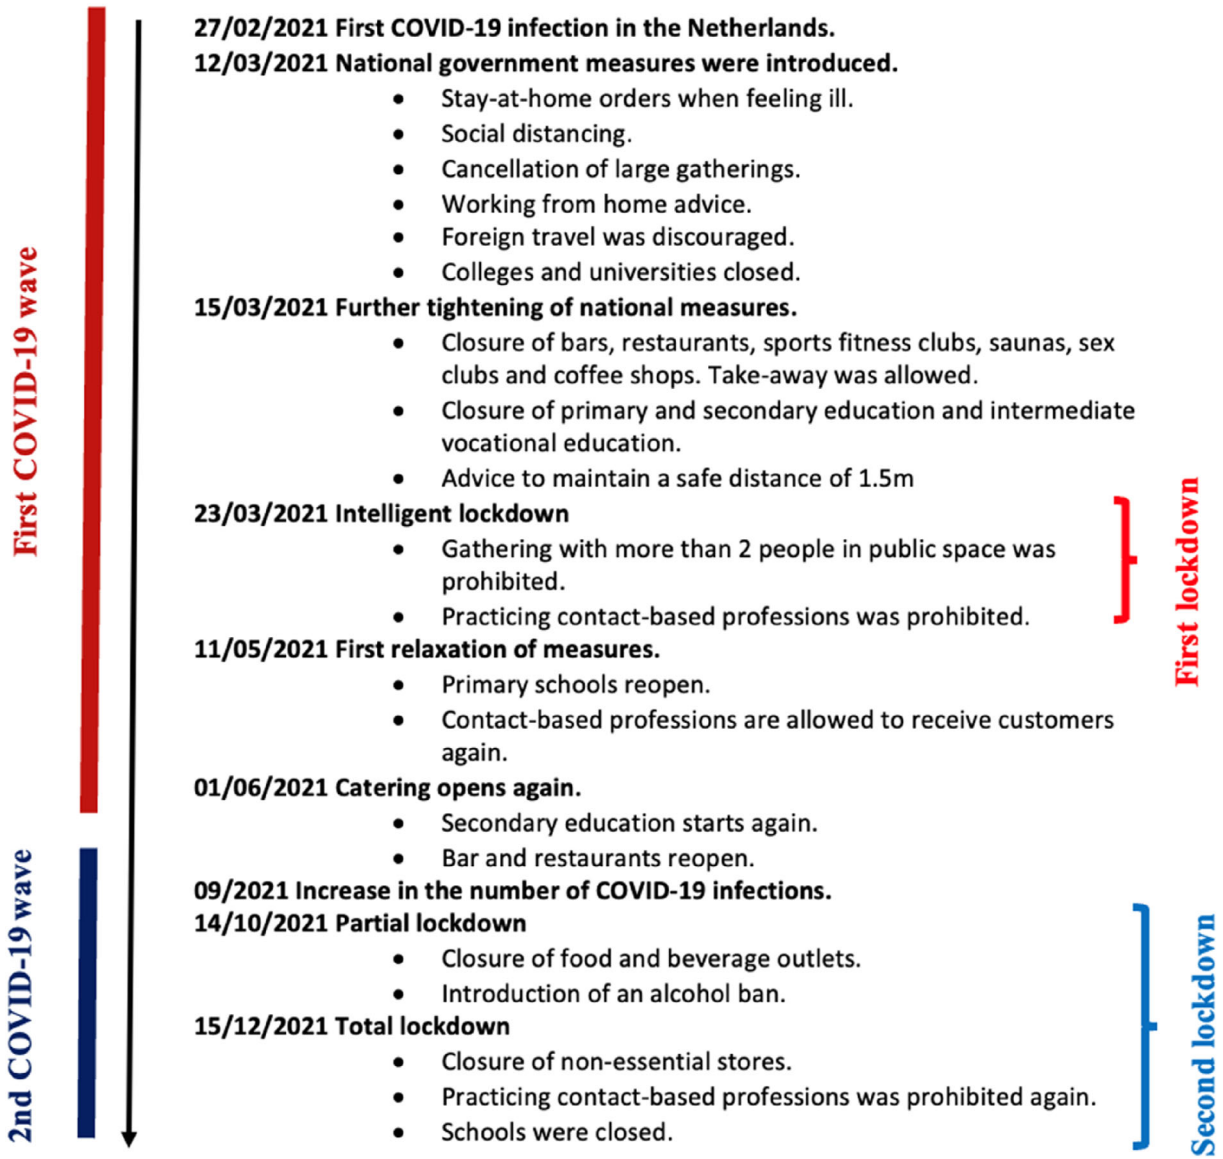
First COVID-19 wave

2nd COVID-19 wave

27/02/2021 First COVID-19 infection in the Netherlands.
12/03/2021 National government measures were introduced.
- Stay-at-home orders when feeling ill.
- Social distancing.
- Cancellation of large gatherings.
- Working from home advice.
- Foreign travel was discouraged.
- Colleges and universities closed.

15/03/2021 Further tightening of national measures.
- Closure of bars, restaurants, sports fitness clubs, saunas, sex clubs and coffee shops. Take-away was allowed.
- Closure of primary and secondary education and intermediate vocational education.
- Advice to maintain a safe distance of 1.5m

23/03/2021 Intelligent lockdown
- Gathering with more than 2 people in public space was prohibited.
- Practicing contact-based professions was prohibited.

11/05/2021 First relaxation of measures.
- Primary schools reopen.
- Contact-based professions are allowed to receive customers again.

01/06/2021 Catering opens again.
- Secondary education starts again.
- Bar and restaurants reopen.

09/2021 Increase in the number of COVID-19 infections.
14/10/2021 Partial lockdown
- Closure of food and beverage outlets.
- Introduction of an alcohol ban.

15/12/2021 Total lockdown
- Closure of non-essential stores.
- Practicing contact-based professions was prohibited again.
- Schools were closed.

First lockdown

Second lockdown